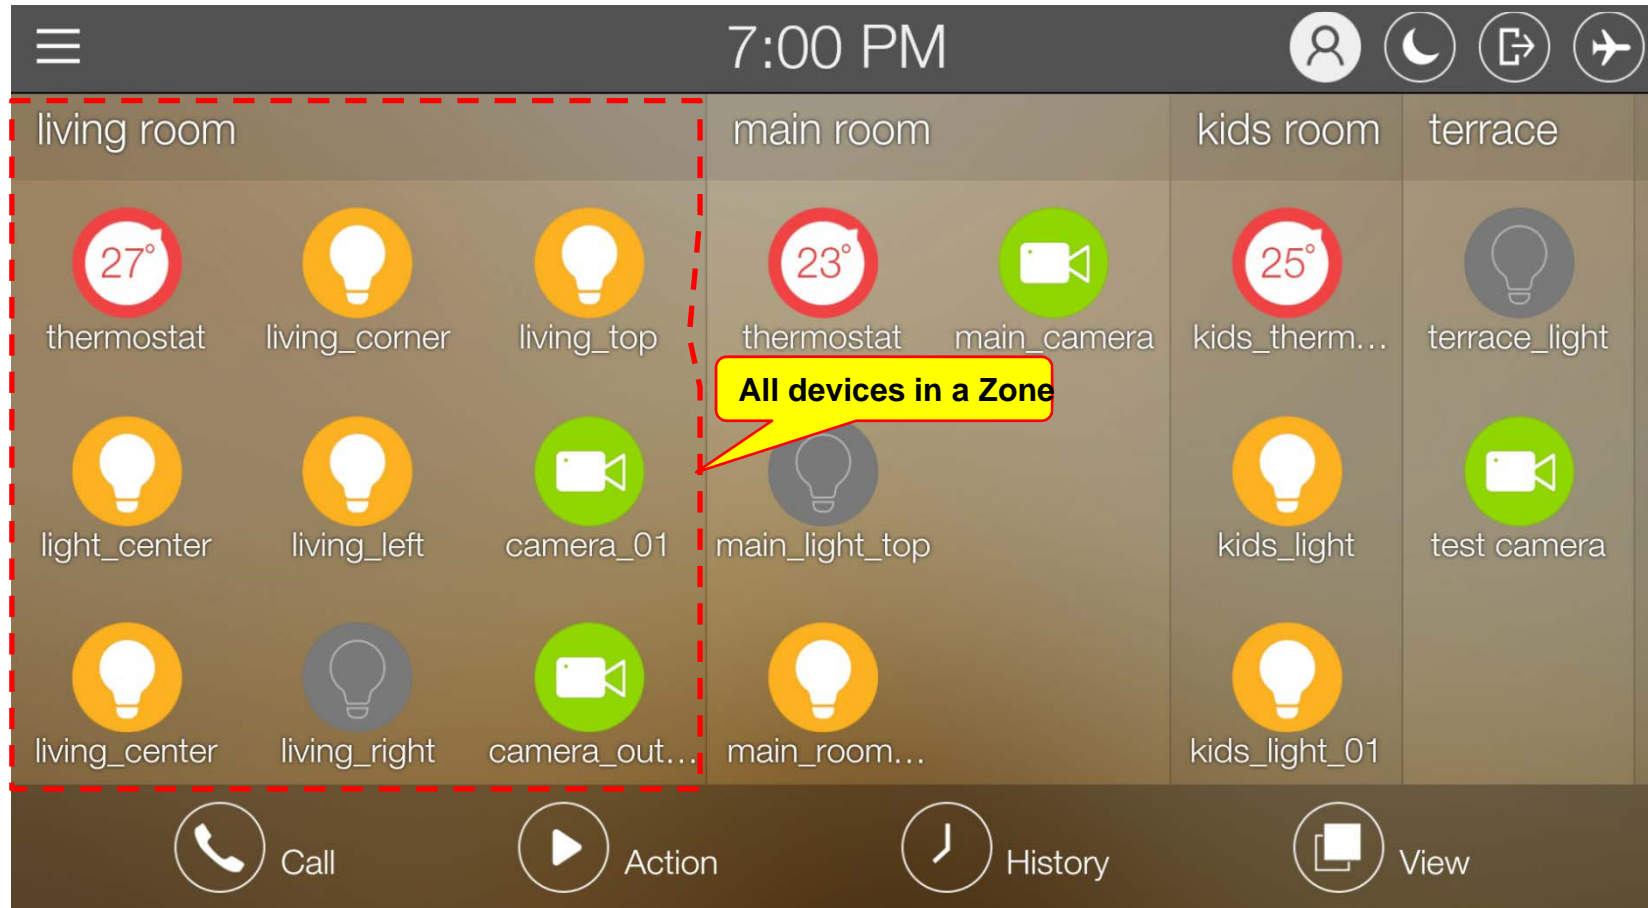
7:00 PM

living room

27°
thermostat

living_corner

living_top

light_center

living_left

camera_01

living_center

living_right

camera_out...

main room

23°
thermostat

main_camera

main_light_top

main_room...

All devices in a Zone

kids room

25°
kids_therm...

kids_light

kids_light_01

terrace

terrace_light

test camera

Call

Action

History

View